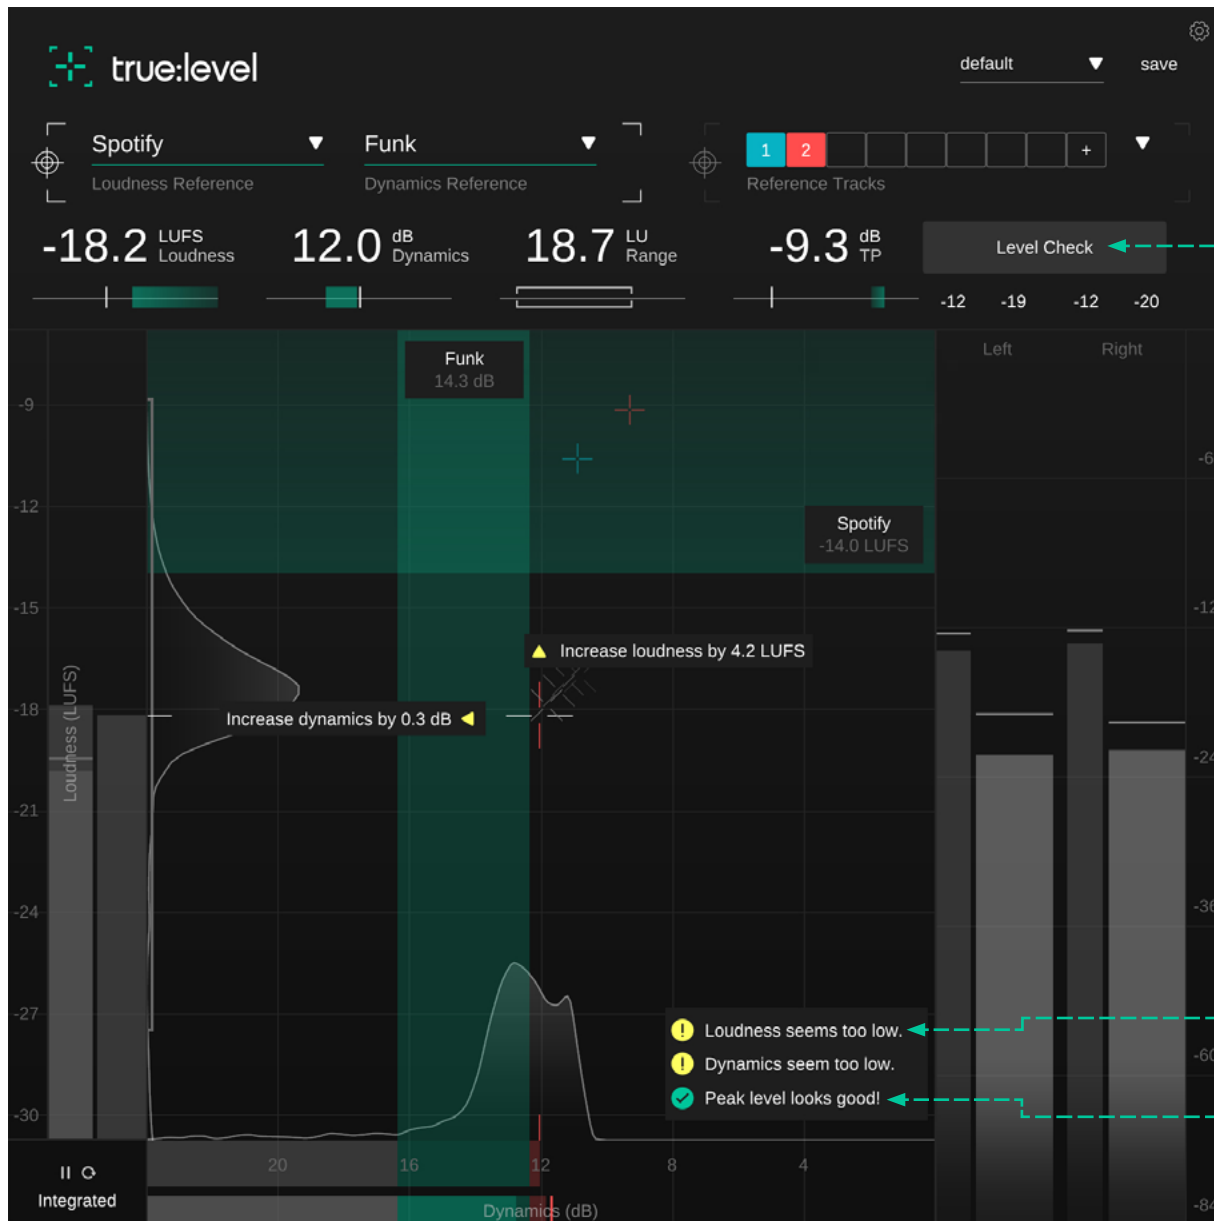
true:level

default ▼ save

Spotify ▼
Loudness Reference

Funk ▼
Dynamics Reference

1 2 +
Reference Tracks

-18.2 LUFS Loudness

12.0 dB Dynamics

18.7 LU Range

-9.3 dB TP

Level Check

-12 -19 -12 -20

Left Right

Funk
14.3 dB

Spotify
-14.0 LUFS

Increase loudness by 4.2 LUFS

Increase dynamics by 0.3 dB

Loudness (LUFS)

-9
-12
-15
-18
-21
-24
-27
-30

-6
-12
-24
-36
-60
-84

Loudness seems too low.
Dynamics seem too low.
Peak level looks good!

Integrated

20 16 12 8 4
Dynamics (dB)